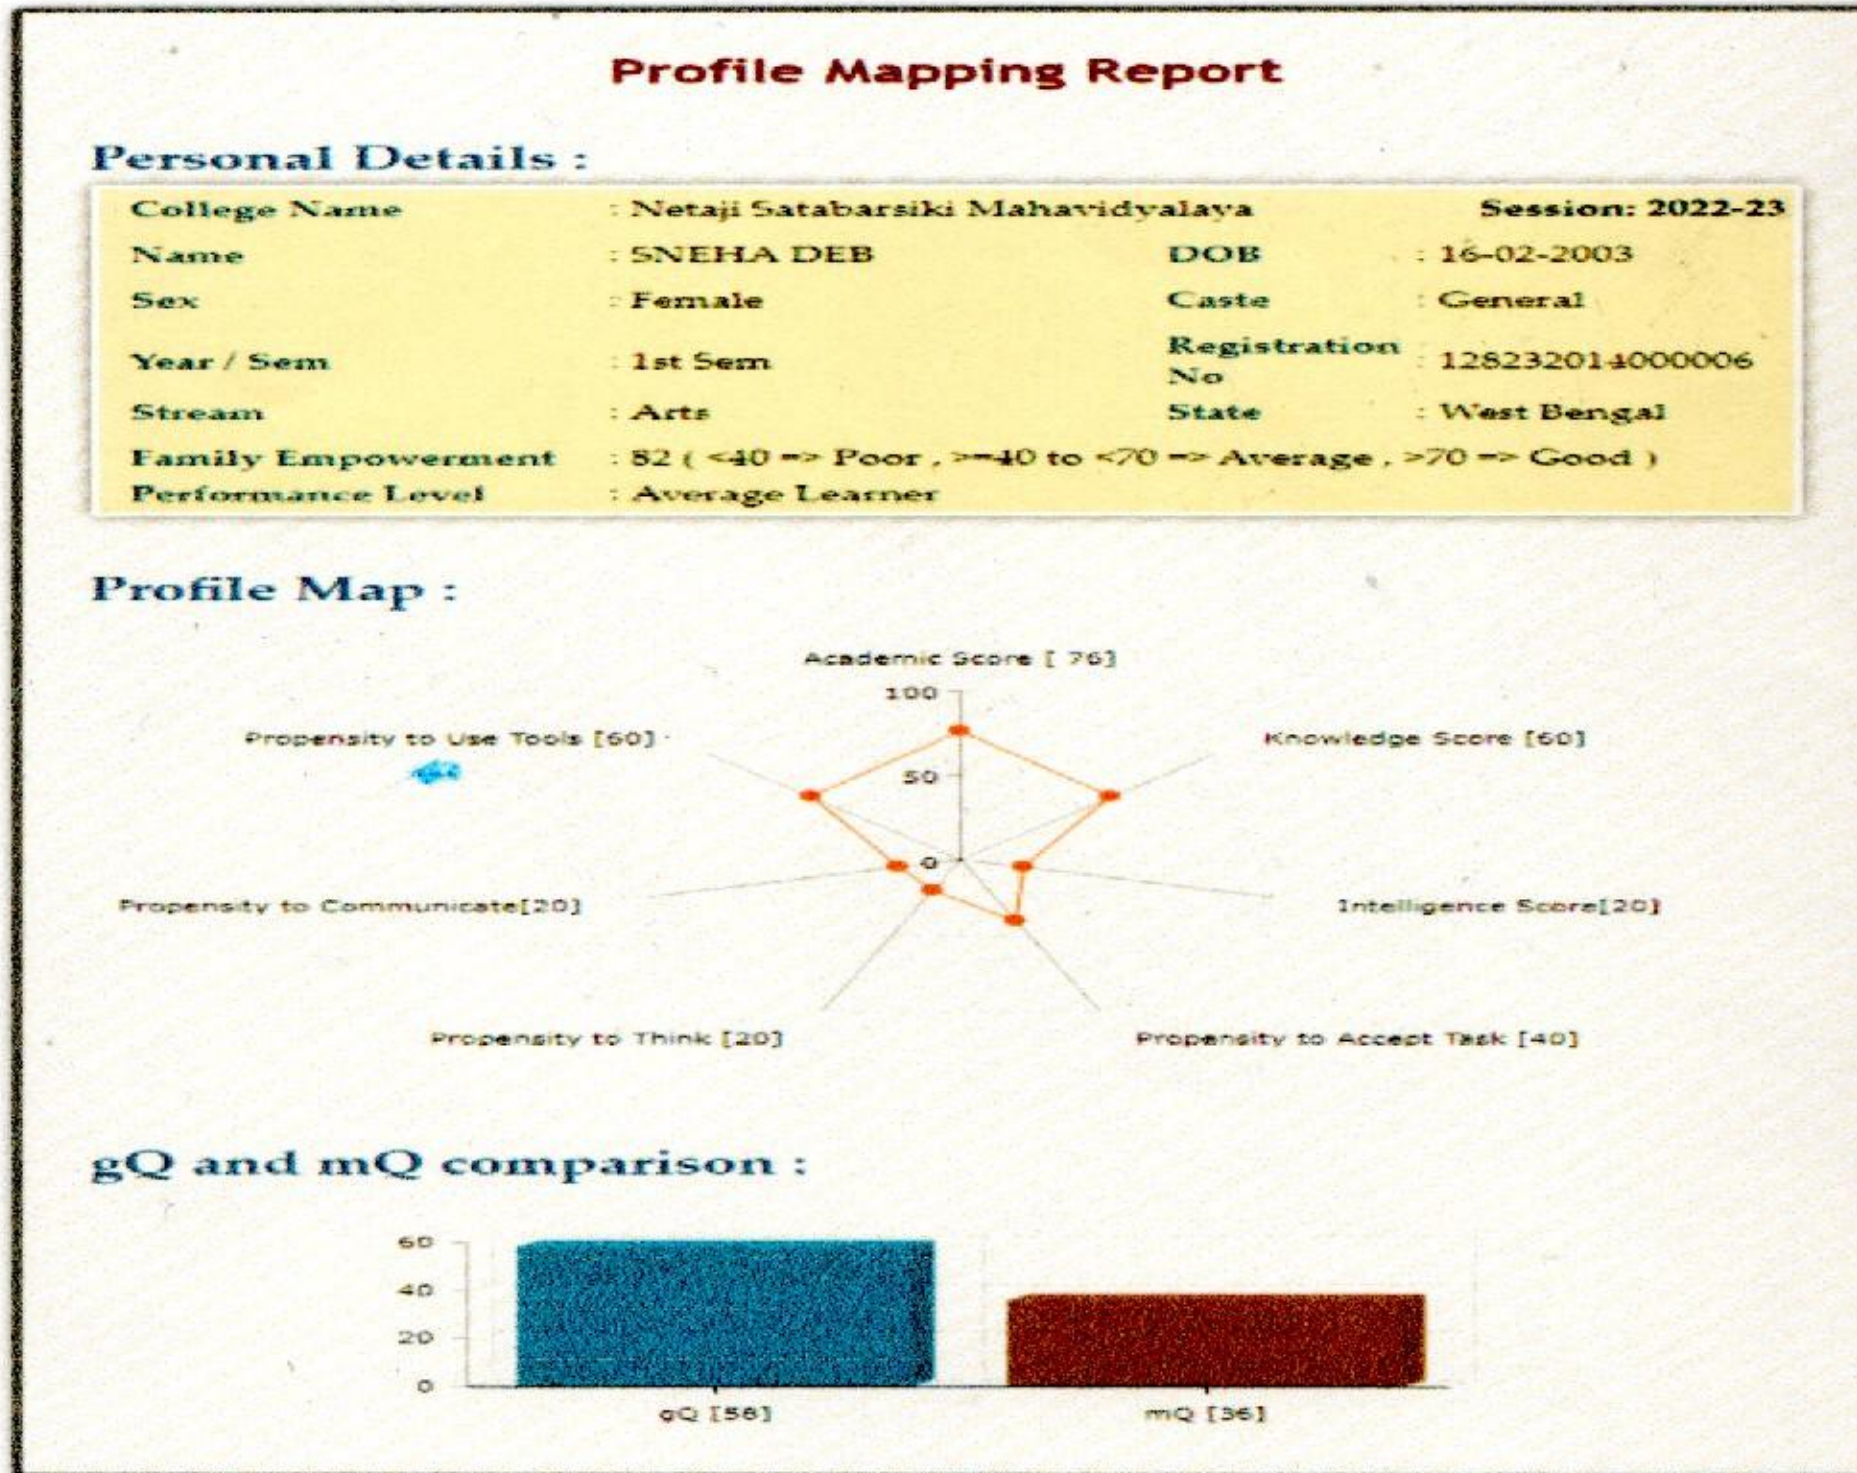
Profile Mapping Report

Personal Details :

| College Name | : Netaji Satabarsiki Mahavidyalaya | | Session: 2022-23 |
|---|---|---|---|
| Name | : SNEHA DEB | DOB | : 16-02-2003 |
| Sex | : Female | Caste | : General |
| Year / Sem | : 1st Sem | Registration No | : 128232014000006 |
| Stream | : Arts | State | : West Bengal |
| Family Empowerment | : 82 ( <40 => Poor , >=40 to <70 => Average , >70 => Good ) | | |
| Performance Level | : Average Learner | | |

Profile Map :

Academic Score [ 76]

100

50

0

Knowledge Score [60]

Intelligence Score[20]

Propensity to Accept Task [40]

Propensity to Think [20]

Propensity to Communicate[20]

Propensity to Use Tools [60]

gQ and mQ comparison :

60

40

20

0

gQ [58]

mQ [36]